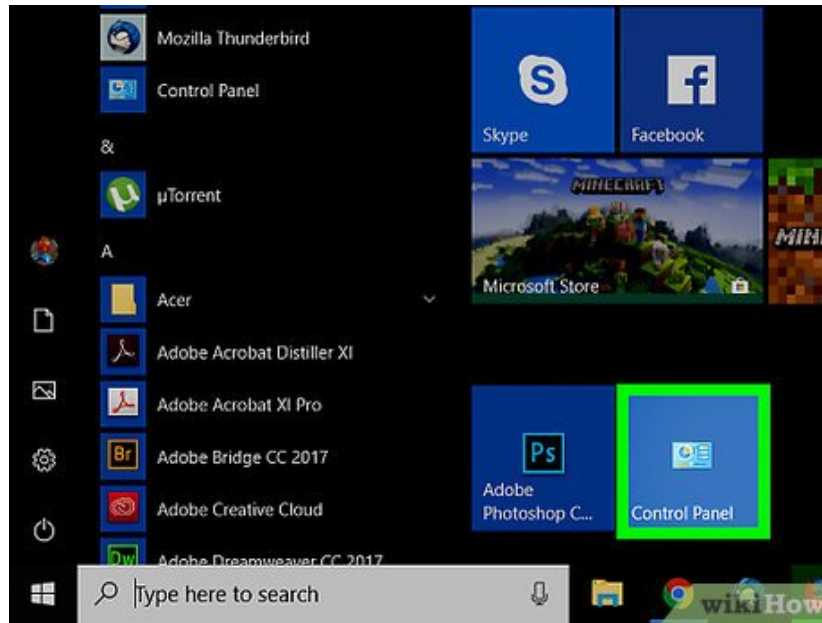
Mozilla Thunderbird

Control Panel

&

µTorrent

A

Acer

Adobe Acrobat Distiller XI

Adobe Acrobat XI Pro

Br Adobe Bridge CC 2017

Adobe Creative Cloud

Dw Adobe Dreamweaver CC 2017

Skype

Facebook

MINECRAFT

Microsoft Store

MIN

Ps

Adobe Photoshop C...

Control Panel

Type here to search

wikiHow